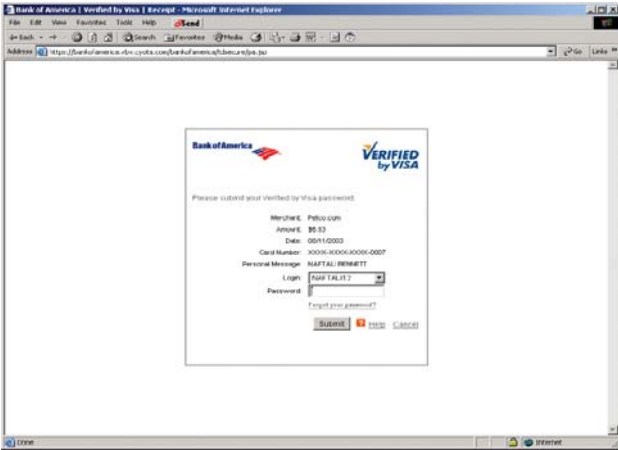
Bank of America | Verified by Visa | Receipt - Microsoft Internet Explorer

File Edit View Favorites Tools Help Send

Back Search Favorites Media

Address https://bankofamerica.vbv.cyota.com/bankofamerica/tdsecure/pa.jsp

Go Links

Bank of America

VERIFIED by VISA

Please submit your Verified by Visa password.

Merchant: Petco.com

Amount: $6.53

Date: 08/11/2003

Card Number: XXXX-XXXX-XXXX-0007

Personal Message: NAFTAL BENNETT

Login: NAFTALI12

Password:

Forgot your password?

Submit Help Cancel

Done

Internet